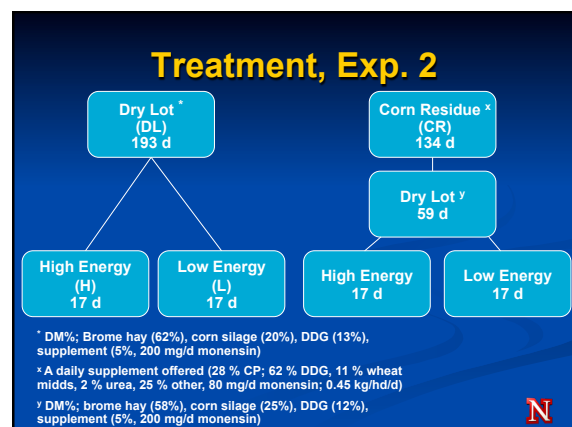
Treatment, Exp. 2

Dry Lot $^{*}$
(DL)
193 d

Corn Residue $^{x}$
(CR)
134 d

Dry Lot $^{y}$
59 d

High Energy
(H)
17 d

Low Energy
(L)
17 d

High Energy
17 d

Low Energy
17 d

$^{*}$ DM%; Brome hay (62%), corn silage (20%), DDG (13%), supplement (5%, 200 mg/d monensin)

$^{x}$ A daily supplement offered (28 % CP; 62 % DDG, 11 % wheat midds, 2 % urea, 25 % other, 80 mg/d monensin; 0.45 kg/hd/d)

$^{y}$ DM%; brome hay (58%), corn silage (25%), DDG (12%), supplement (5%, 200 mg/d monensin)

N